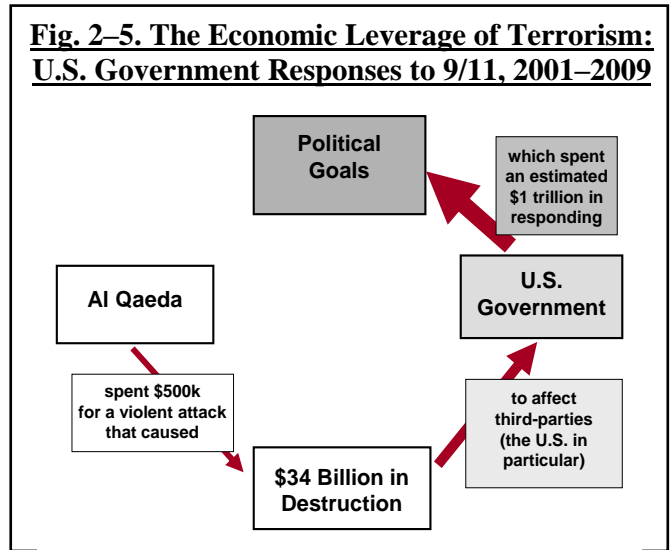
Fig. 2–5. The Economic Leverage of Terrorism: U.S. Government Responses to 9/11, 2001–2009

Political Goals

which spent an estimated $1 trillion in responding

Al Qaeda

U.S. Government

spent $500k for a violent attack that caused

to affect third-parties (the U.S. in particular)

$34 Billion in Destruction